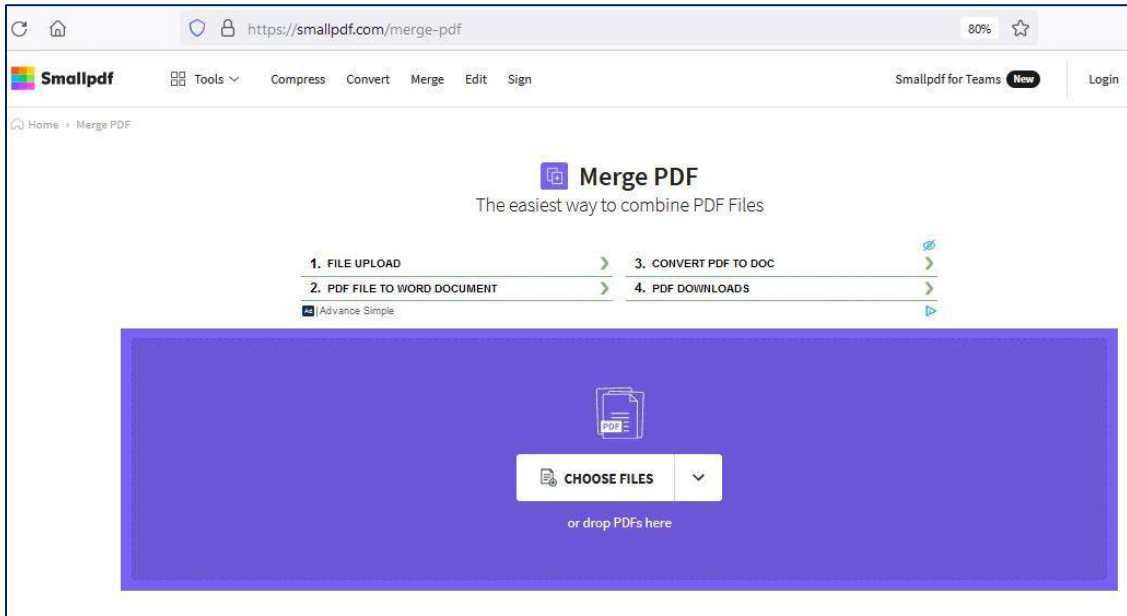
https://smallpdf.com/merge-pdf

80%

Smallpdf

Tools

Compress

Convert

Merge

Edit

Sign

Smallpdf for Teams New

Login

Home › Merge PDF

Merge PDF

The easiest way to combine PDF Files

1. FILE UPLOAD

3. CONVERT PDF TO DOC

2. PDF FILE TO WORD DOCUMENT

4. PDF DOWNLOADS

Ad | Advance Simple

PDF

CHOOSE FILES

or drop PDFs here